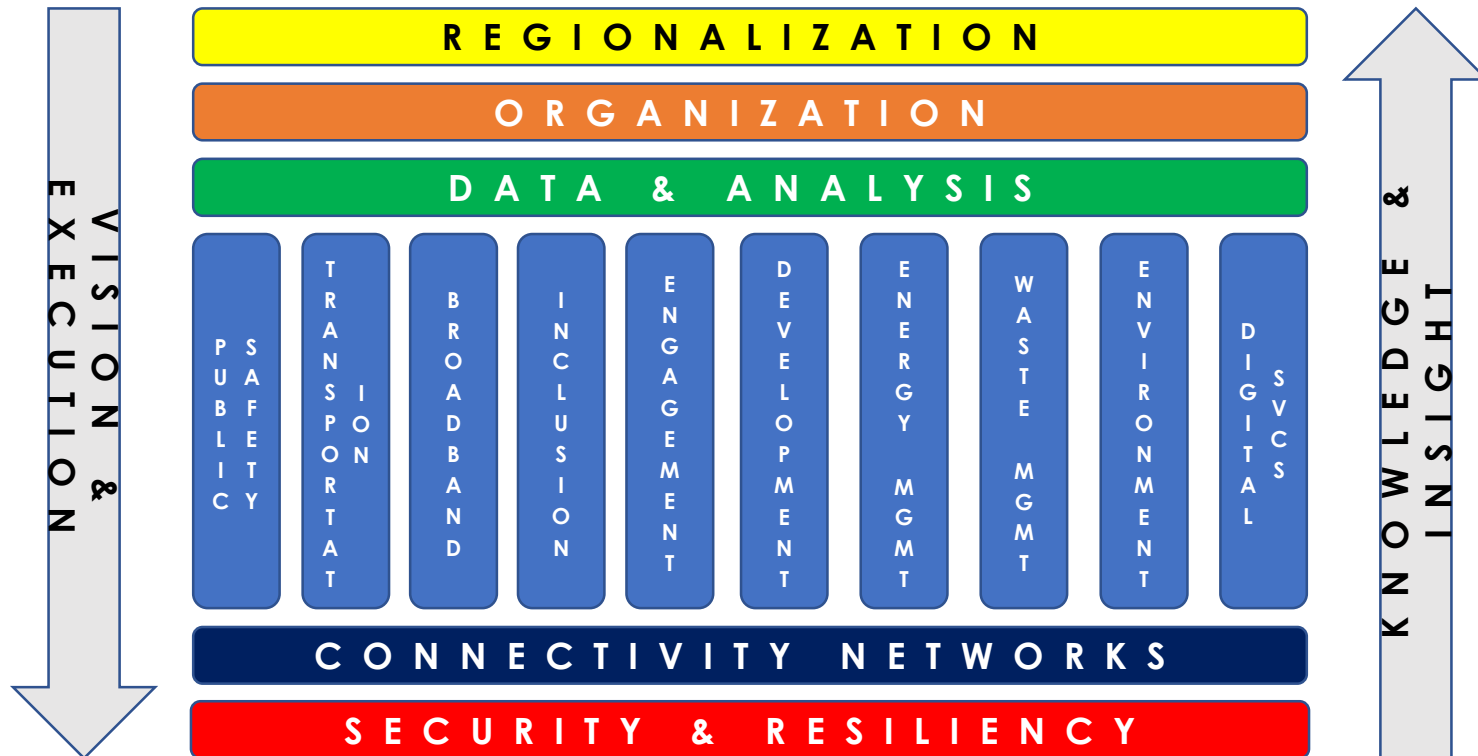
REGIONALIZATION

ORGANIZATION

DATA & ANALYSIS

VISION & EXECUTION

PUBLIC SAFETY

TRANSPORTATION

BROADBAND

INCLUSION

ENGAGEMENT

DEVELOPMENT

ENERGY MGMT

WASTE MGMT

ENVIRONMENT

DIGITAL SVCS

KNOWLEDGE & INSIGHT

CONNECTIVITY NETWORKS

SECURITY & RESILIENCY